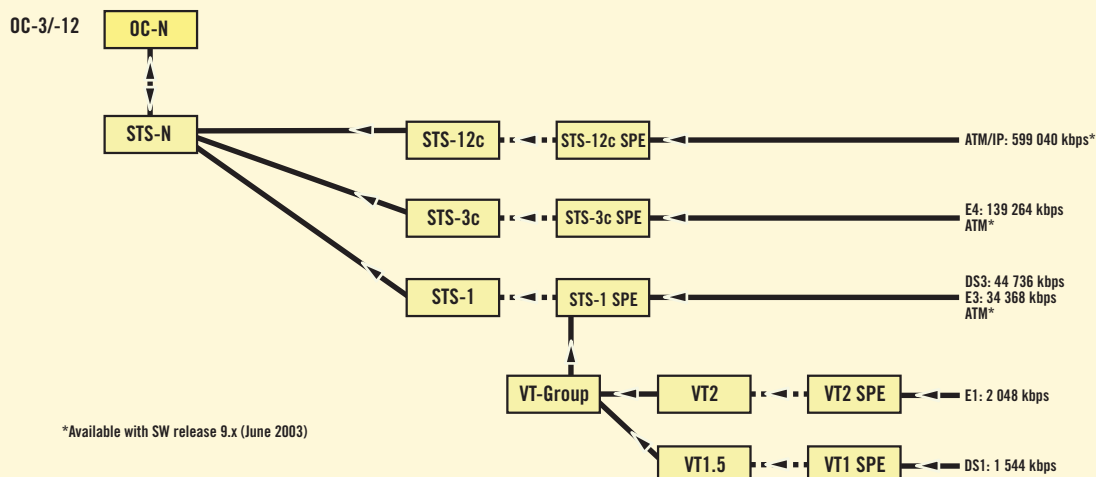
OC-3/-12

OC-N

STS-N

STS-12c

STS-12c SPE

ATM/IP: 599 040 kbps*

STS-3c

STS-3c SPE

E4: 139 264 kbps
ATM*

STS-1

STS-1 SPE

DS3: 44 736 kbps
E3: 34 368 kbps
ATM*

VT-Group

VT2

VT2 SPE

E1: 2 048 kbps

*Available with SW release 9.x (June 2003)

VT1.5

VT1 SPE

DS1: 1 544 kbps